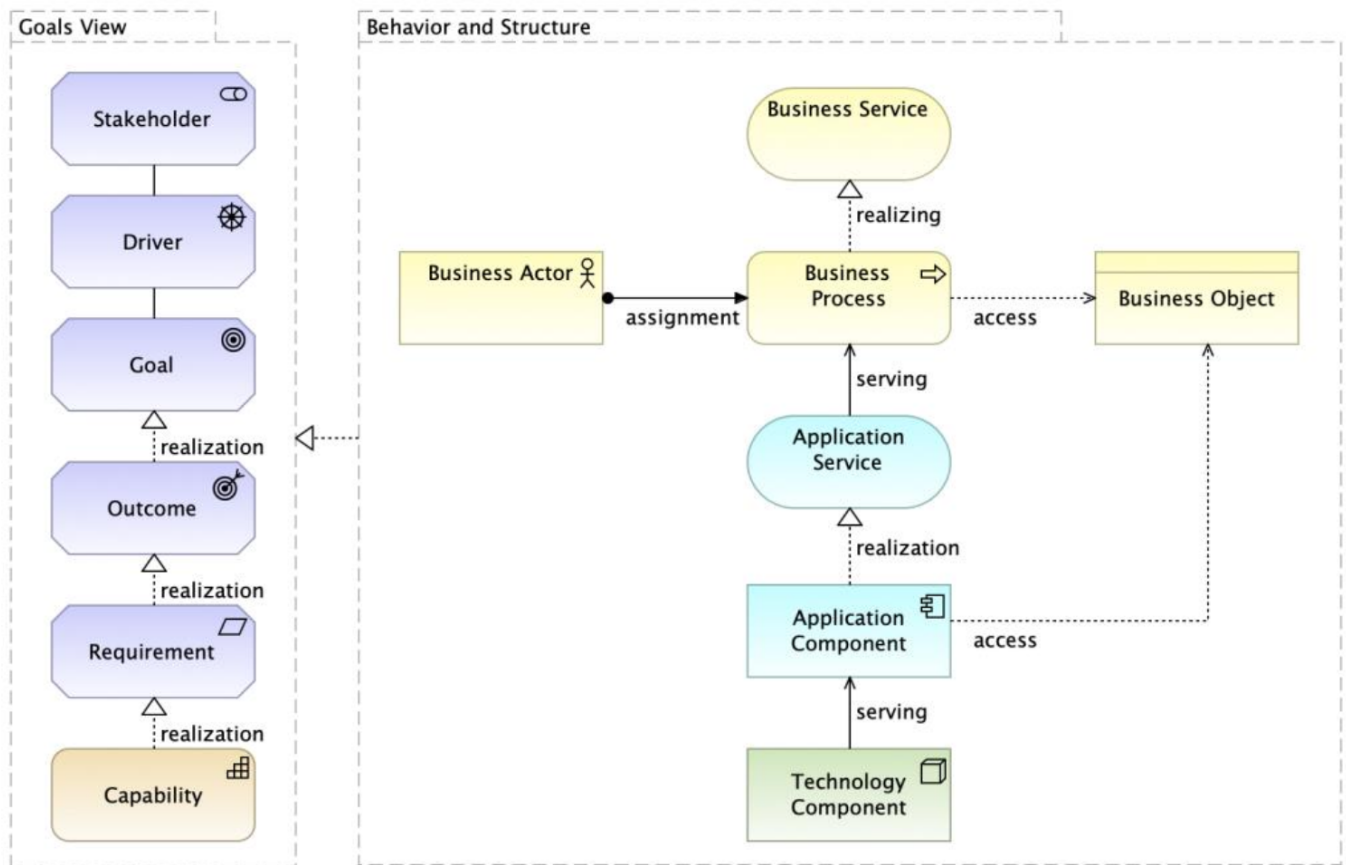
Goals View

Stakeholder

Driver

Goal

realization

Outcome

realization

Requirement

realization

Capability

Behavior and Structure

Business Service

realizing

Business Actor

assignment

Business Process

access

Business Object

serving

Application Service

realization

Application Component

access

serving

Technology Component